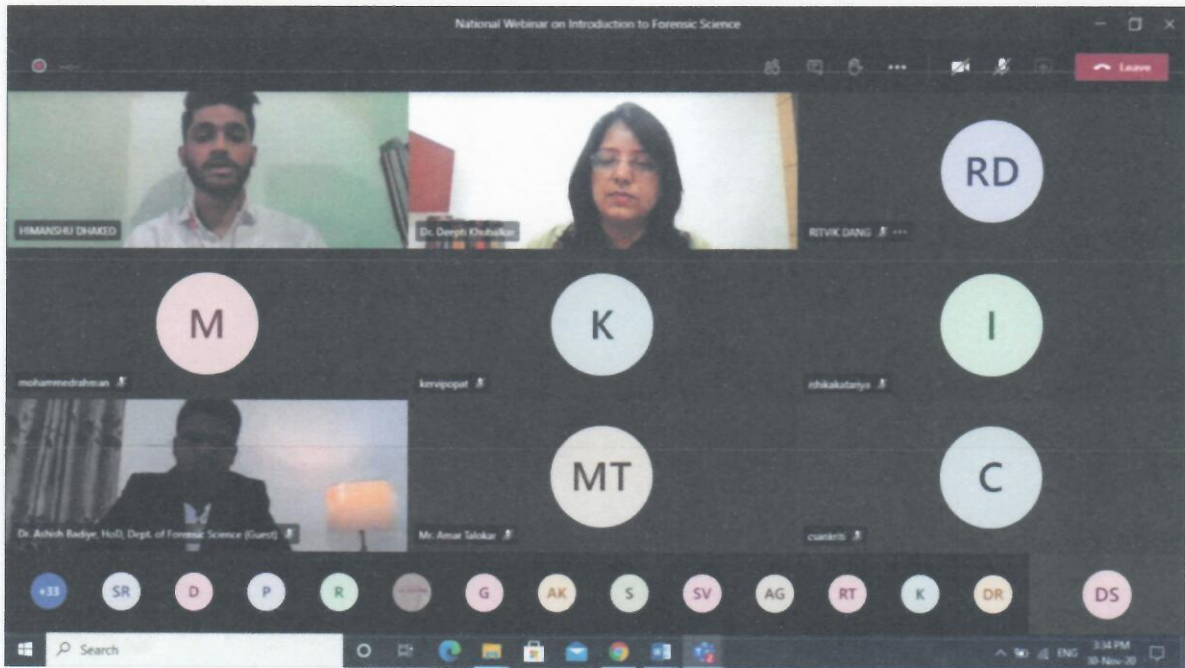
National Webinar on Introduction to Forensic Science

Leave

HIMANSHU DHAKED

Dr. Deepti Khubalkar

RD

RITVIK DANG

M

mohammedrahman

K

kervipopat

I

ishikakataria

Dr. Ashish Badiye, HoD, Dept. of Forensic Science (Guest)

MT

Mr. Amar Talokar

C

csaniets

+33 SR D P R G AK S SV AG RT K DR DS

Search

ENG 3:34 PM 30-Nov-20